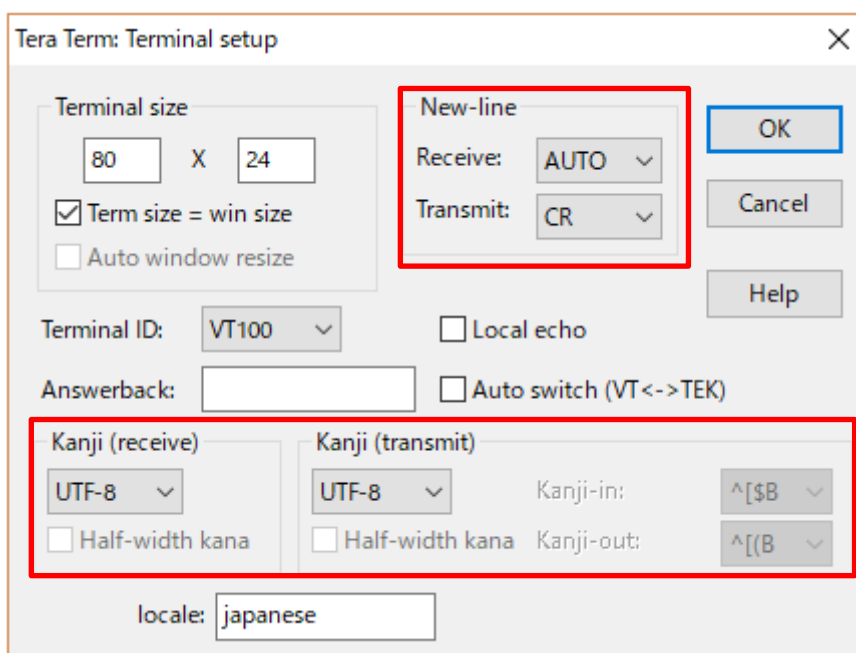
Tera Term: Terminal setup

Terminal size
80 X 24
Term size = win size
Auto window resize

New-line
Receive: AUTO
Transmit: CR

OK
Cancel
Help

Terminal ID: VT100
Local echo
Answerback:
Auto switch (VT<->TEK)

Kanji (receive)
UTF-8
Half-width kana

Kanji (transmit)
UTF-8
Kanji-in: ^[$B
Half-width kana
Kanji-out: ^[(B

locale: japanese